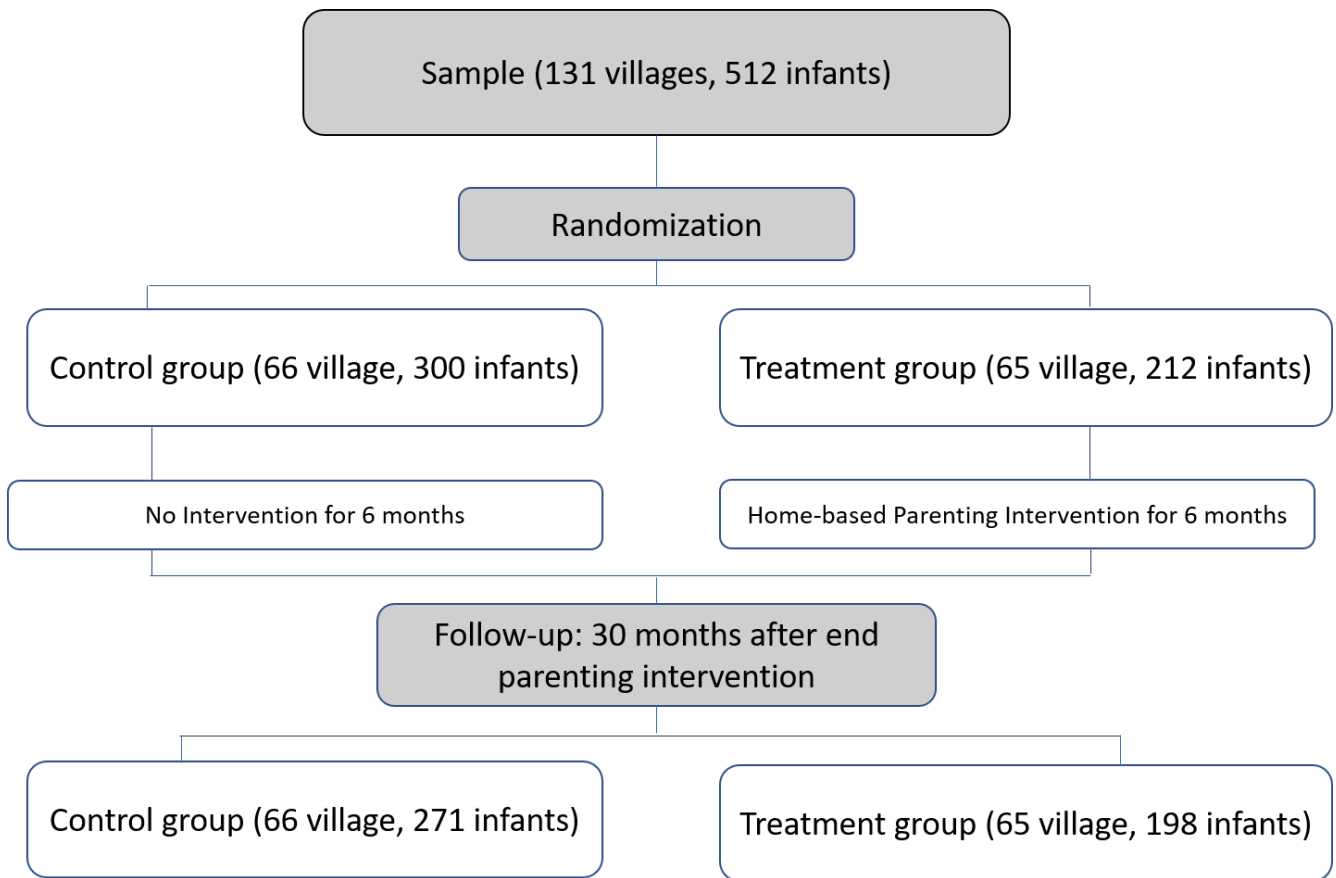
Sample (131 villages, 512 infants)

Randomization

Control group (66 village, 300 infants)

Treatment group (65 village, 212 infants)

No Intervention for 6 months

Home-based Parenting Intervention for 6 months

Follow-up: 30 months after end parenting intervention

Control group (66 village, 271 infants)

Treatment group (65 village, 198 infants)